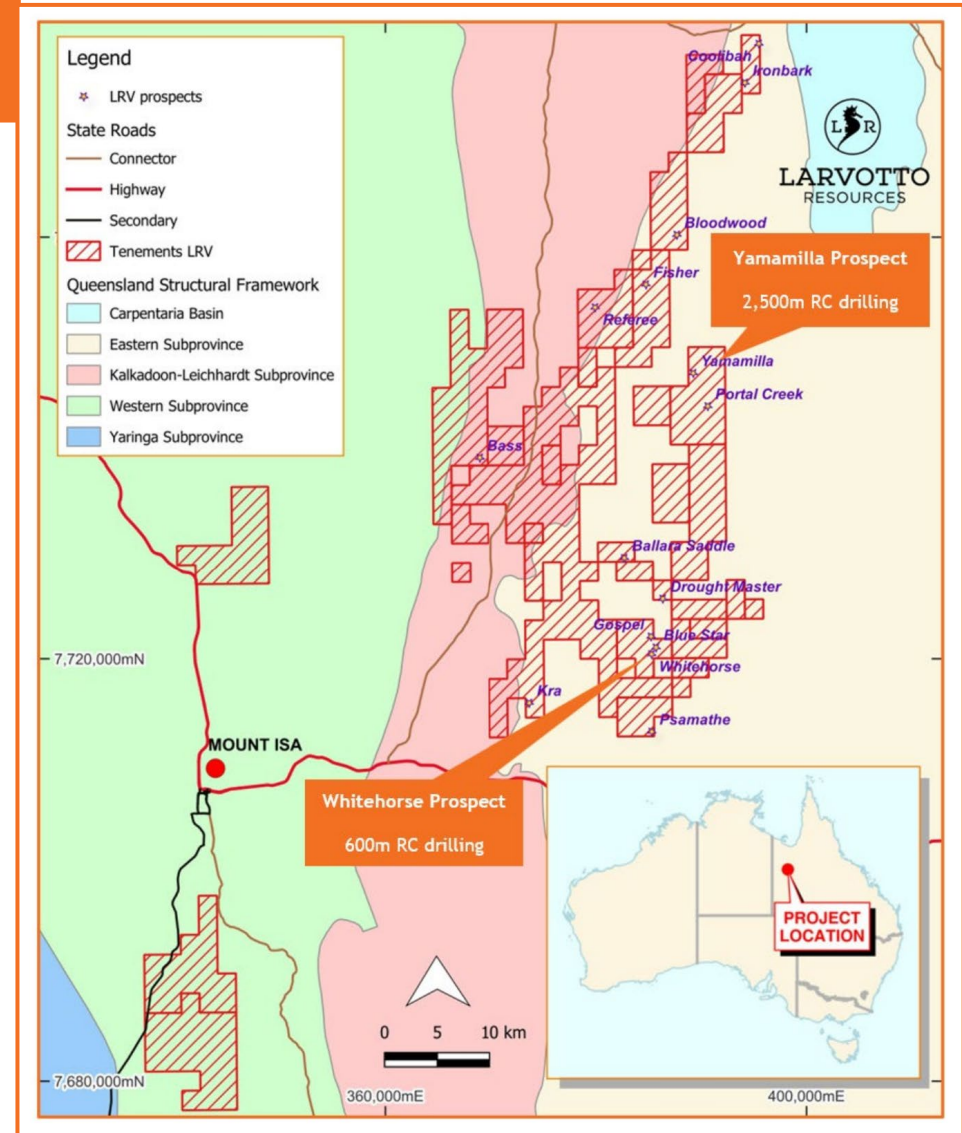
Legend
LRV prospects
State Roads
Connector
Highway
Secondary
Tenements LRV
Queensland Structural Framework
Carpentaria Basin
Eastern Subprovince
Kalkadoon-Leichhardt Subprovince
Western Subprovince
Yaringa Subprovince

Coolibah
Ironbark
LARVOTTO RESOURCES
Bloodwood
Yamamilla Prospect
2,500m RC drilling
Fisher
Referee
Yamamilla
Portal Creek
Bass
Ballara Saddle
Drought Master
Gospel
Blue Star
Whitehorse
Kra
Psamathe
7,720,000mN
MOUNT ISA
Whitehorse Prospect
600m RC drilling
PROJECT LOCATION
0 5 10 km
7,680,000mN
360,000mE
400,000mE